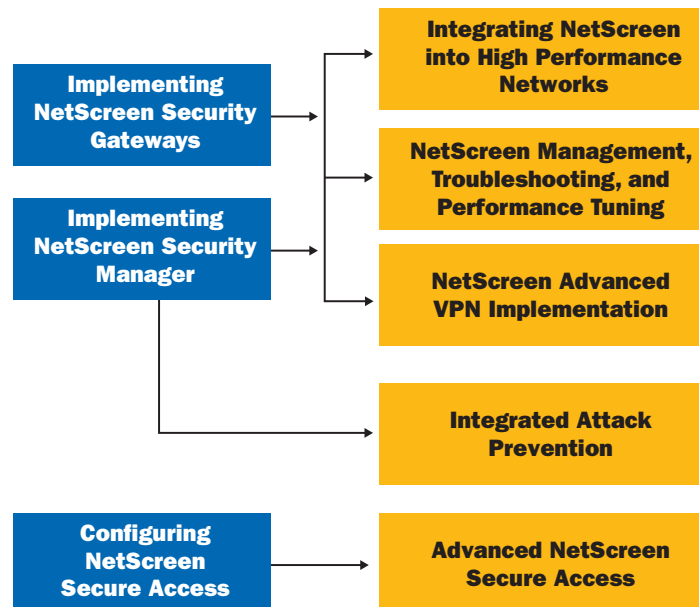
Implementing NetScreen Security Gateways

Implementing NetScreen Security Manager

Integrating NetScreen into High Performance Networks

NetScreen Management, Troubleshooting, and Performance Tuning

NetScreen Advanced VPN Implementation

Integrated Attack Prevention

Configuring NetScreen Secure Access

Advanced NetScreen Secure Access